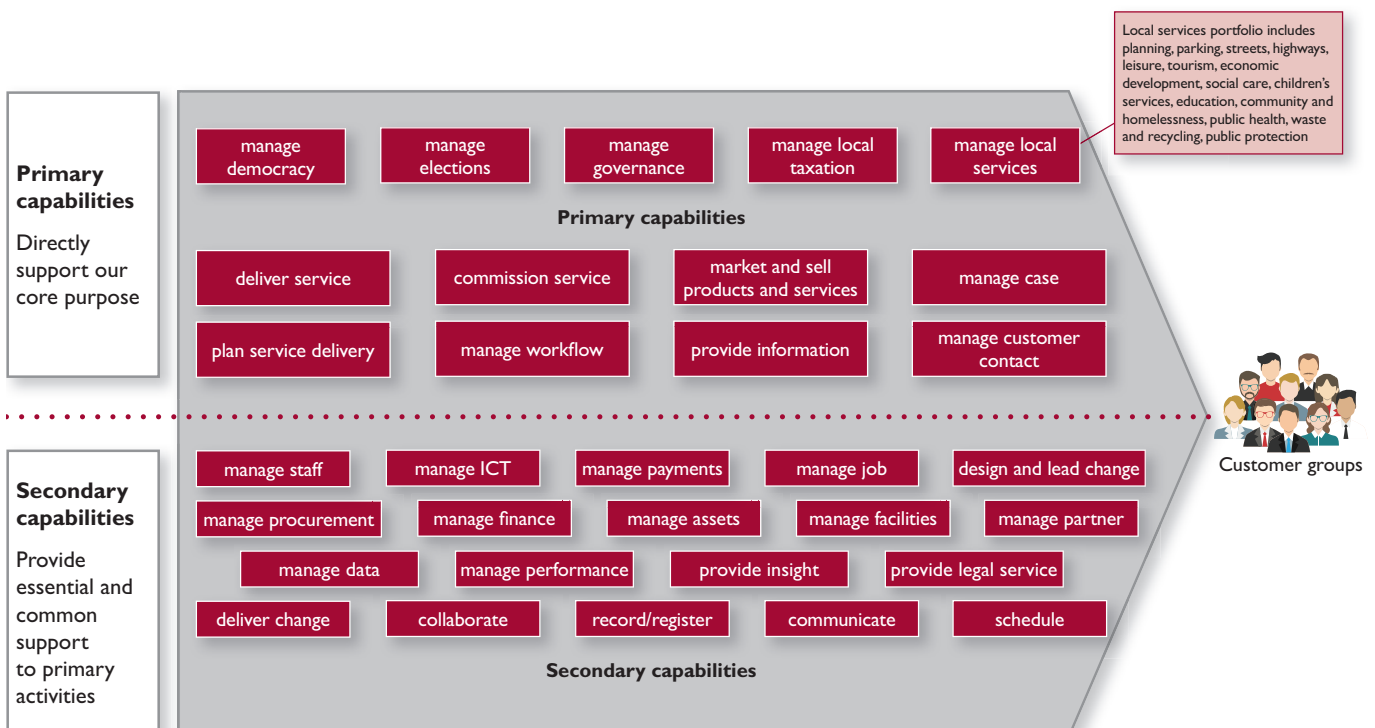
Local services portfolio includes planning, parking, streets, highways, leisure, tourism, economic development, social care, children's services, education, community and homelessness, public health, waste and recycling, public protection

**Primary capabilities**

Directly support our core purpose

manage democracy

manage elections

manage governance

manage local taxation

manage local services

**Primary capabilities**

deliver service

commission service

market and sell products and services

manage case

plan service delivery

manage workflow

provide information

manage customer contact

Customer groups

**Secondary capabilities**

Provide essential and common support to primary activities

manage staff

manage ICT

manage payments

manage job

design and lead change

manage procurement

manage finance

manage assets

manage facilities

manage partner

manage data

manage performance

provide insight

provide legal service

deliver change

collaborate

record/register

communicate

schedule

**Secondary capabilities**